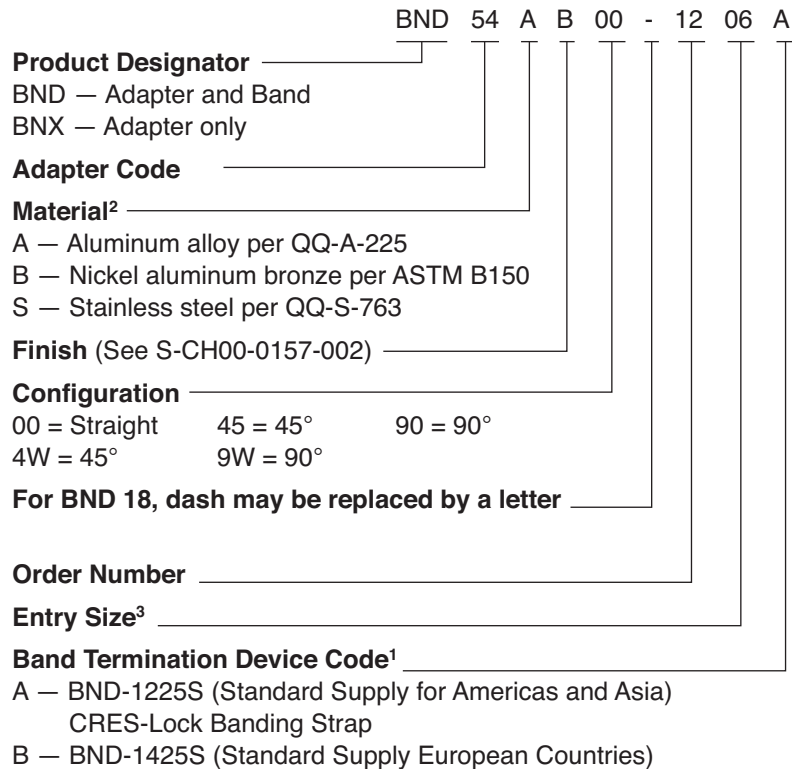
BND 54 A B 00 - 12 06 A

**Product Designator**
BND — Adapter and Band
BNX — Adapter only

**Adapter Code**

**Material$^2$**
A — Aluminum alloy per QQ-A-225
B — Nickel aluminum bronze per ASTM B150
S — Stainless steel per QQ-S-763

**Finish** (See S-CH00-0157-002)

**Configuration**
00 = Straight 45 = 45° 90 = 90°
4W = 45° 9W = 90°

**For BND 18, dash may be replaced by a letter**

**Order Number**

**Entry Size$^3$**

**Band Termination Device Code$^1$**
A — BND-1225S (Standard Supply for Americas and Asia) CRES-Lock Banding Strap
B — BND-1425S (Standard Supply European Countries)